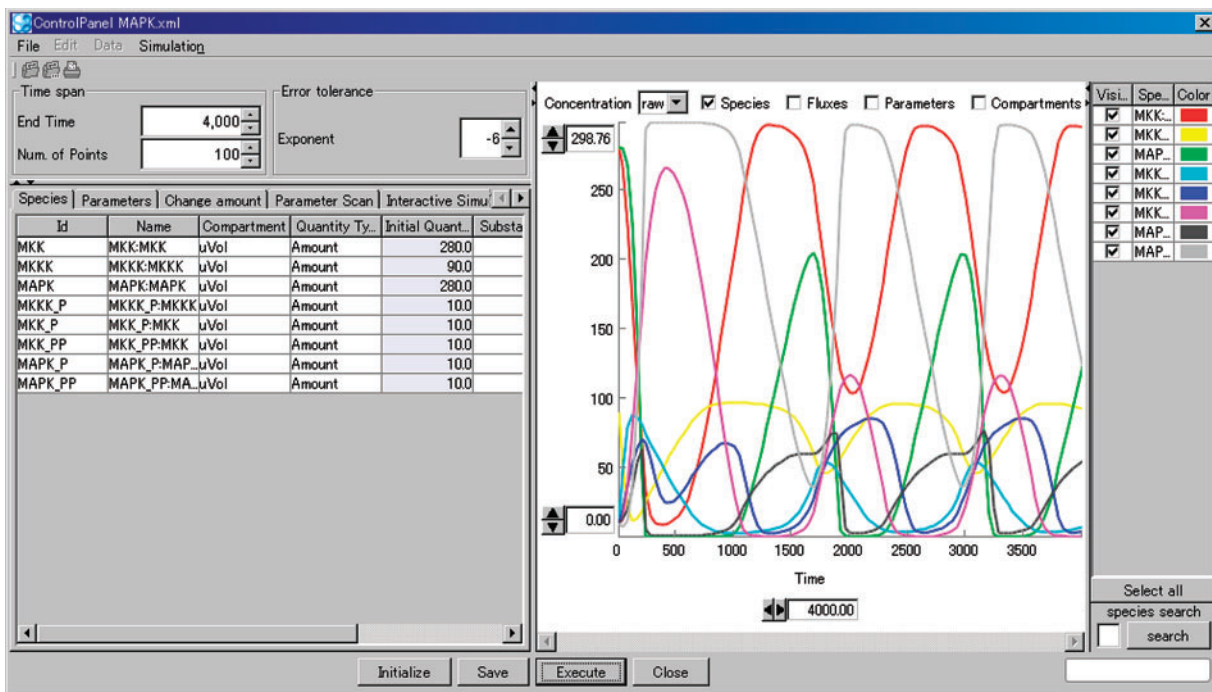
ControlPanel MAPK.xml

File Edit Data Simulation

Time span
End Time 4,000
Num. of Points 100

Error tolerance
Exponent -6

Species | Parameters | Change amount | Parameter Scan | Interactive Simu

| Id | Name | Compartment | Quantity Ty... | Initial Quant... | Substa |
|---|---|---|---|---|---|
| MKK | MKK:MKK | uVol | Amount | 280.0 | |
| MKKK | MKKK:MKKK | uVol | Amount | 90.0 | |
| MAPK | MAPK:MAPK | uVol | Amount | 280.0 | |
| MKKK_P | MKKK_P:MKKK | uVol | Amount | 10.0 | |
| MKK_P | MKK_P:MKK | uVol | Amount | 10.0 | |
| MKK_PP | MKK_PP:MKK | uVol | Amount | 10.0 | |
| MAPK_P | MAPK_P:MAP... | uVol | Amount | 10.0 | |
| MAPK_PP | MAPK_PP:MA... | uVol | Amount | 10.0 | |

Concentration raw Species Fluxes Parameters Compartments

298.76
250
200
150
100
50
0.00
0 500 1000 1500 2000 2500 3000 3500
Time
4000.00

| Visi... | Spe... | Color |
|---|---|---|
| ☑ | MKK:... | |
| ☑ | MKK... | |
| ☑ | MAP... | |
| ☑ | MKK... | |
| ☑ | MKK... | |
| ☑ | MKK... | |
| ☑ | MAP... | |
| ☑ | MAP... | |

Select all
species search
search

Initialize Save Execute Close